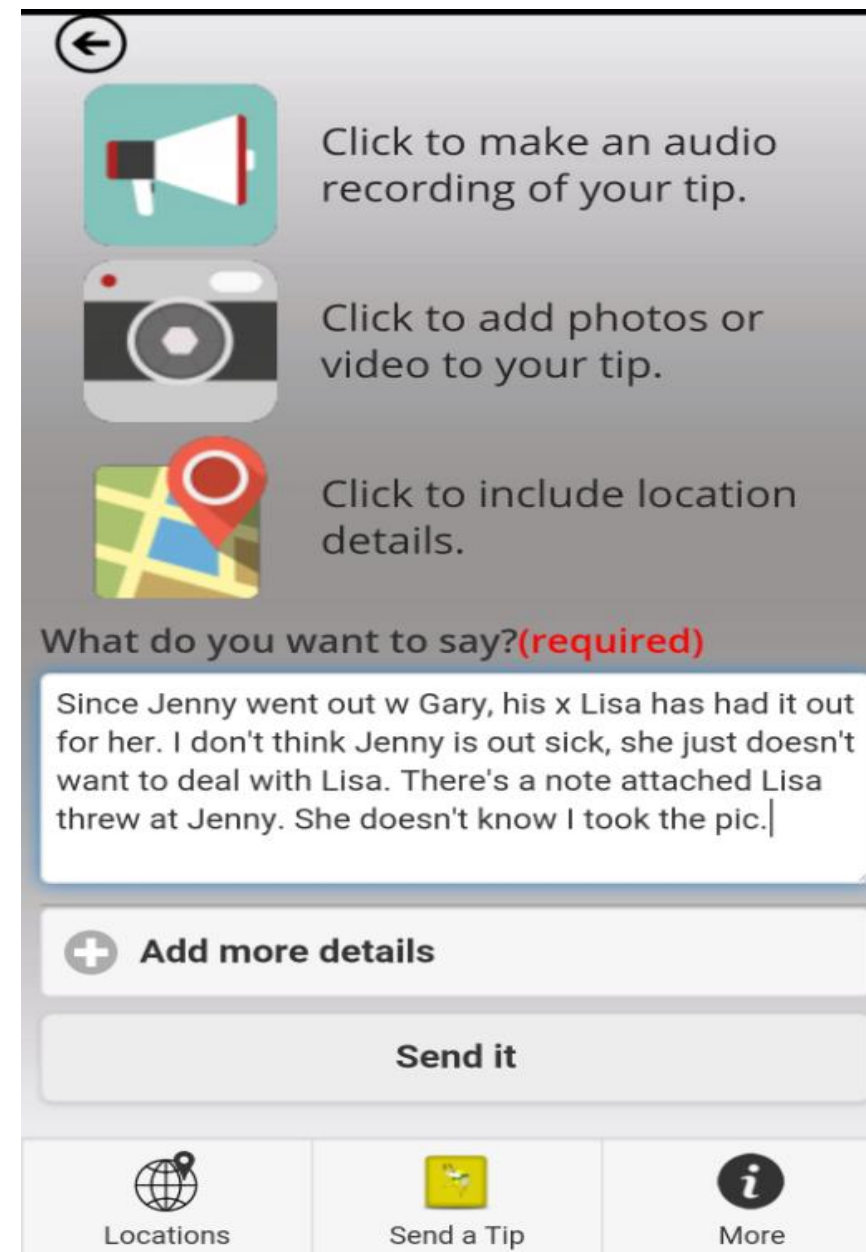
Click to make an audio recording of your tip.

Click to add photos or video to your tip.

Click to include location details.

What do you want to say?(required)

Since Jenny went out w Gary, his x Lisa has had it out for her. I don't think Jenny is out sick, she just doesn't want to deal with Lisa. There's a note attached Lisa threw at Jenny. She doesn't know I took the pic.

Add more details

Send it

Locations

Send a Tip

More